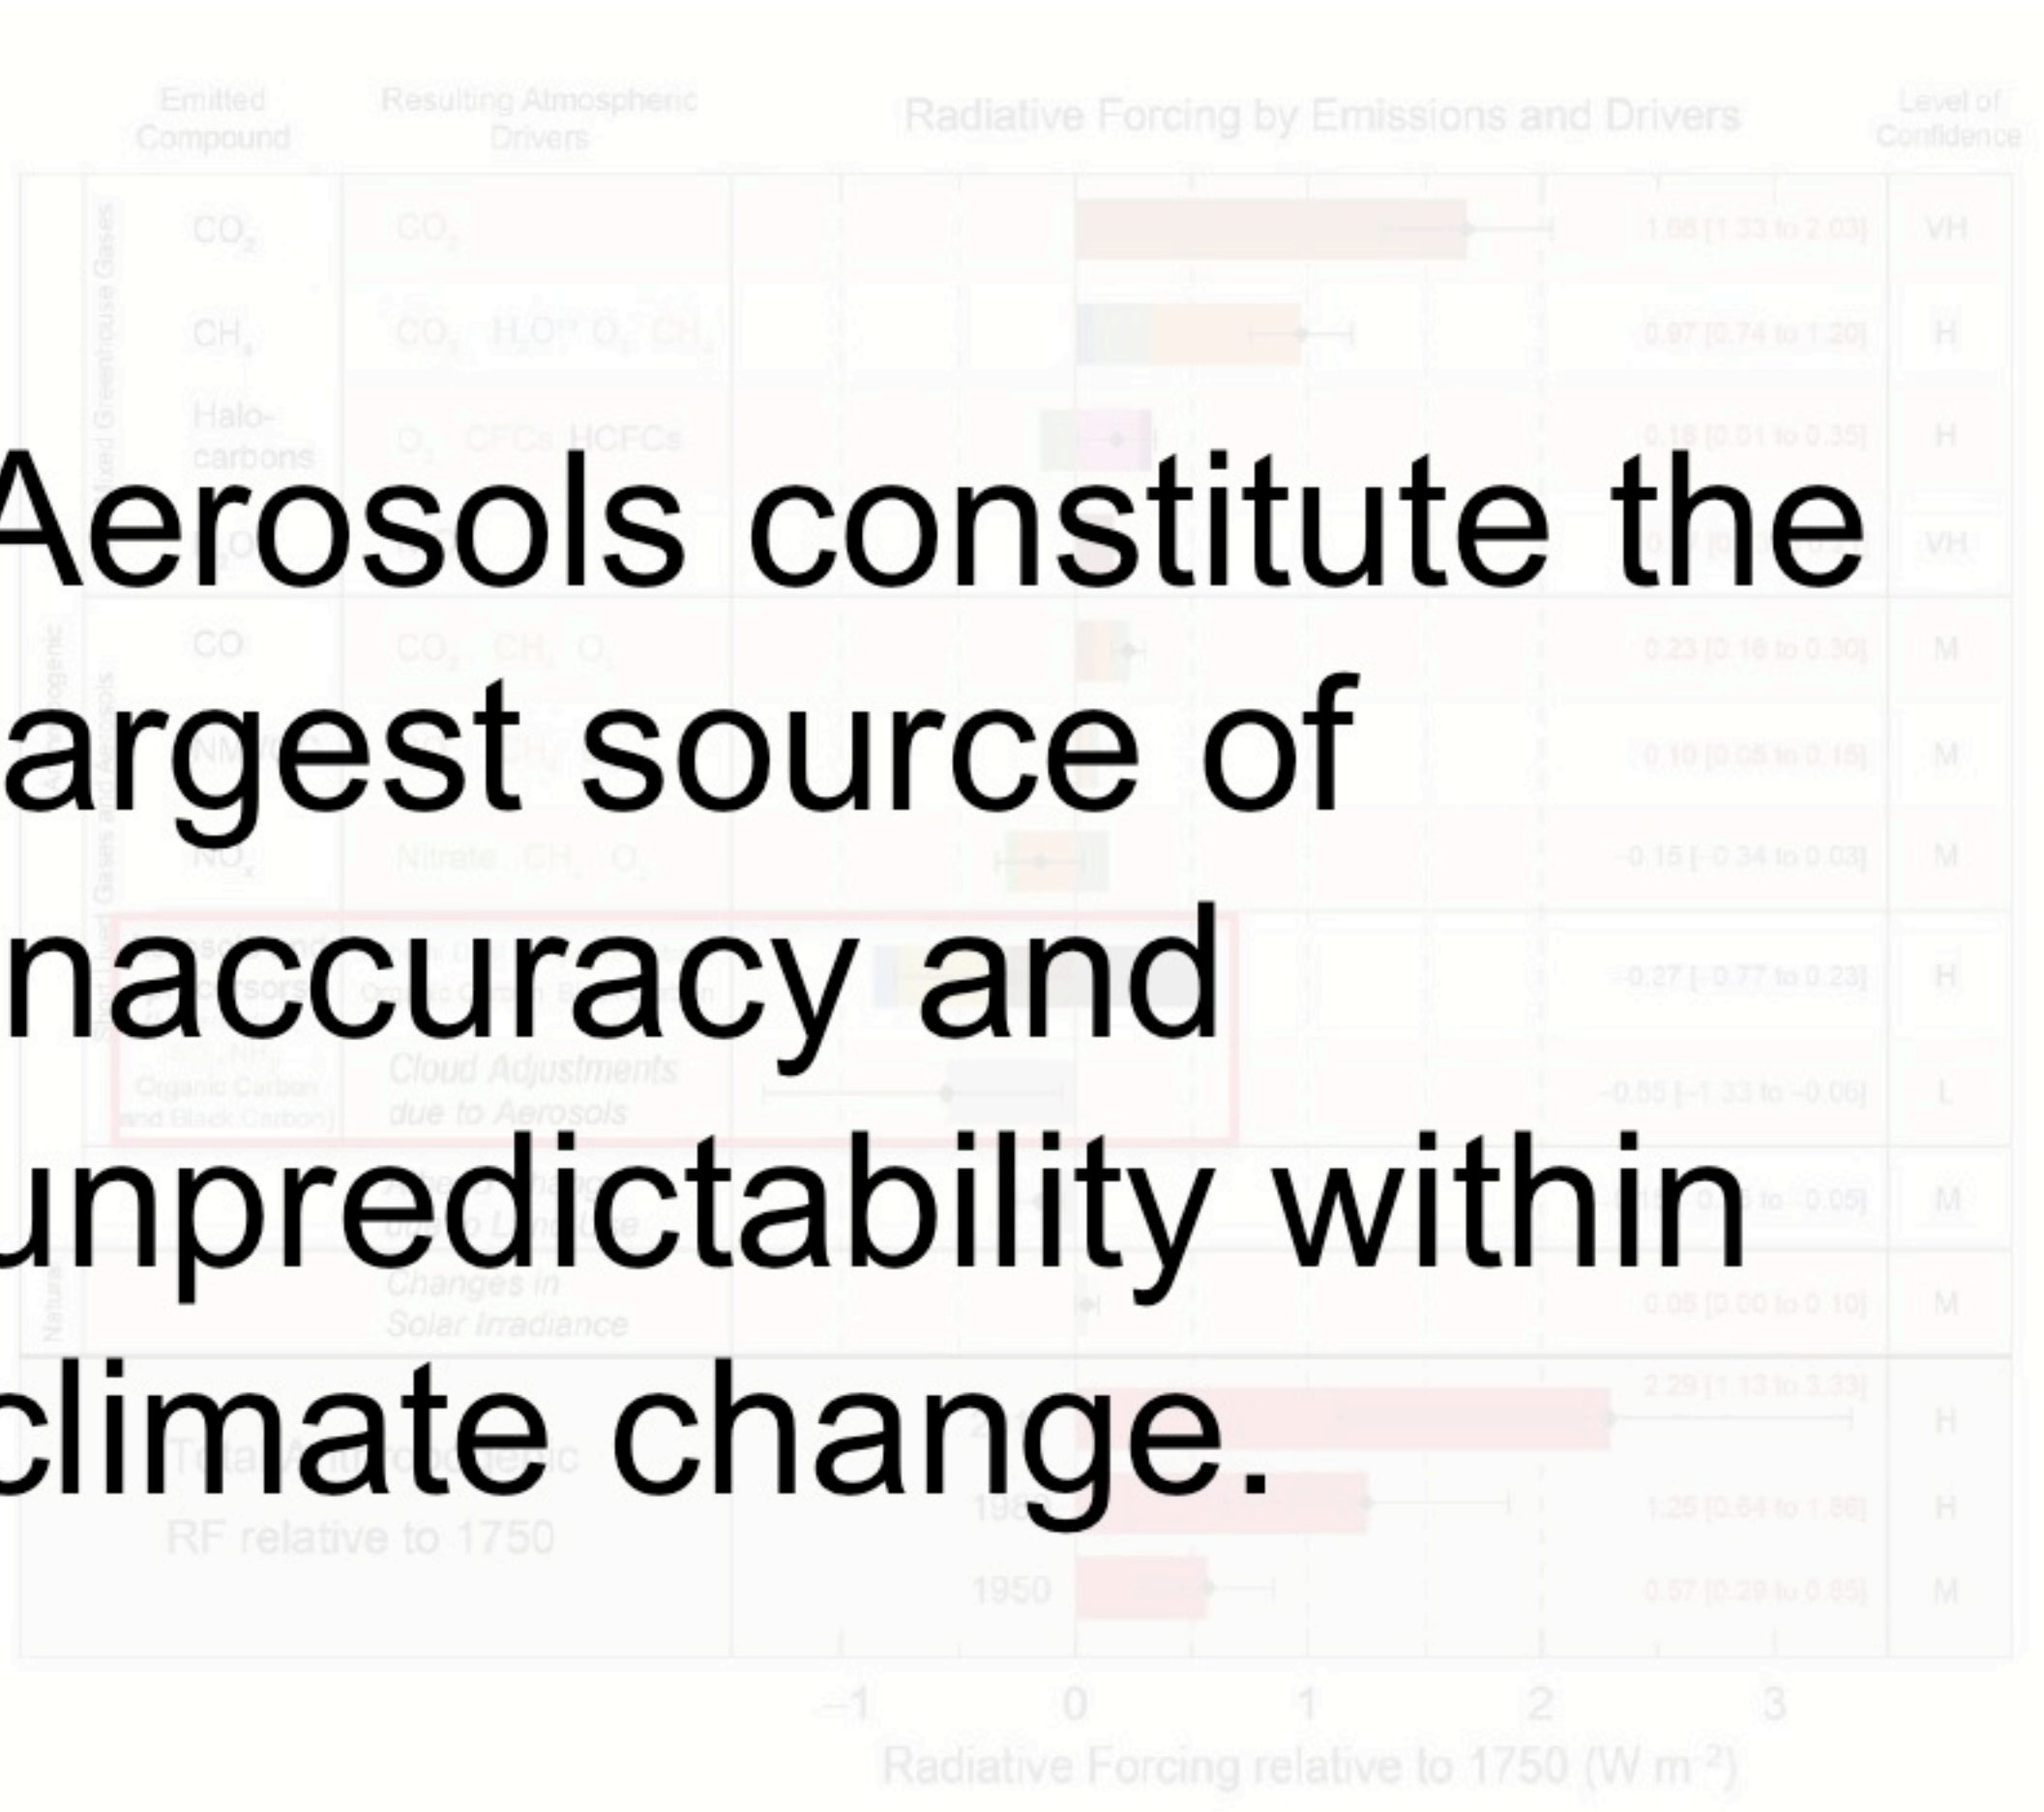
Emitted Compound

Resulting Atmospheric Drivers

Radiative Forcing by Emissions and Drivers

Level of Confidence

Aerosols constitute the argest source of naccuracy and unpredictability within climate change.

| | | | |
|---|---|---|---|
| $CO_2$ | $CO_2$ | 1.68 [1.33 to 2.03] | VH |
| $CH_4$ | $CO_2$ $H_2O^{str}$ $O_3$ $CH_4$ | 0.97 [0.74 to 1.20] | H |
| Halo-carbons | $O_3$ CFCs HCFCs | 0.18 [0.01 to 0.35] | H |
| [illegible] | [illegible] | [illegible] | VH |
| CO | $CO_2$ $CH_4$ $O_3$ | 0.23 [0.16 to 0.30] | M |
| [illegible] | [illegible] | 0.10 [0.05 to 0.15] | M |
| $NO_x$ | Nitrate $CH_4$ $O_3$ | -0.15 [-0.34 to 0.03] | M |
| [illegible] | Organic Carbon Black Carbon | -0.27 [-0.77 to 0.23] | H |
| Organic Carbon and Black Carbon) | Cloud Adjustments due to Aerosols | -0.55 [-1.33 to -0.06] | L |
| | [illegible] | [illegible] to -0.05] | M |
| | Changes in Solar Irradiance | 0.05 [0.00 to 0.10] | M |

Anthropogenic

Natural

Well Mixed Greenhouse Gases

Short Lived Gases and Aerosols

Total Anthropogenic RF relative to 1750

2.29 [1.13 to 3.33] H

1.25 [0.64 to 1.86] H

1950 0.57 [0.29 to 0.85] M

−1 0 1 2 3

Radiative Forcing relative to 1750 (W $m^{-2}$)